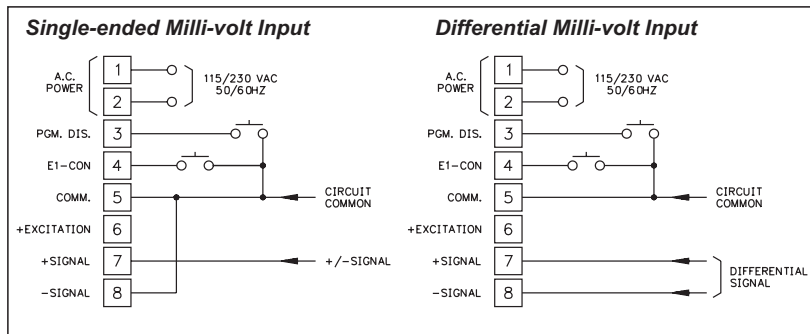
Single-ended Milli-volt Input

A.C. POWER
1
2
115/230 VAC 50/60HZ
PGM. DIS.
3
E1-CON
4
COMM.
5
CIRCUIT COMMON
+EXCITATION
6
+SIGNAL
7
+/-SIGNAL
-SIGNAL
8

Differential Milli-volt Input

A.C. POWER
1
2
115/230 VAC 50/60HZ
PGM. DIS.
3
E1-CON
4
COMM.
5
CIRCUIT COMMON
+EXCITATION
6
+SIGNAL
7
-SIGNAL
8
DIFFERENTIAL SIGNAL